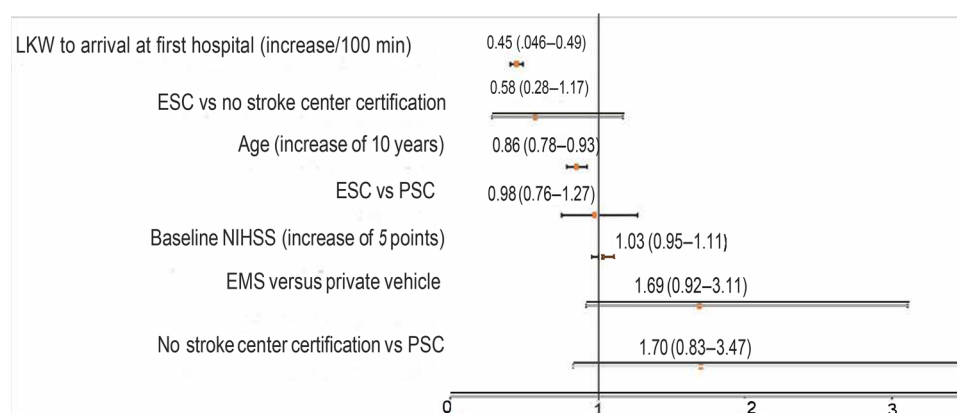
LKW to arrival at first hospital (increase/100 min)
0.45 (.046–0.49)

ESC vs no stroke center certification
0.58 (0.28–1.17)

Age (increase of 10 years)
0.86 (0.78–0.93)

ESC vs PSC
0.98 (0.76–1.27)

Baseline NIHSS (increase of 5 points)
1.03 (0.95–1.11)

EMS versus private vehicle
1.69 (0.92–3.11)

No stroke center certification vs PSC
1.70 (0.83–3.47)

0
1
2
3